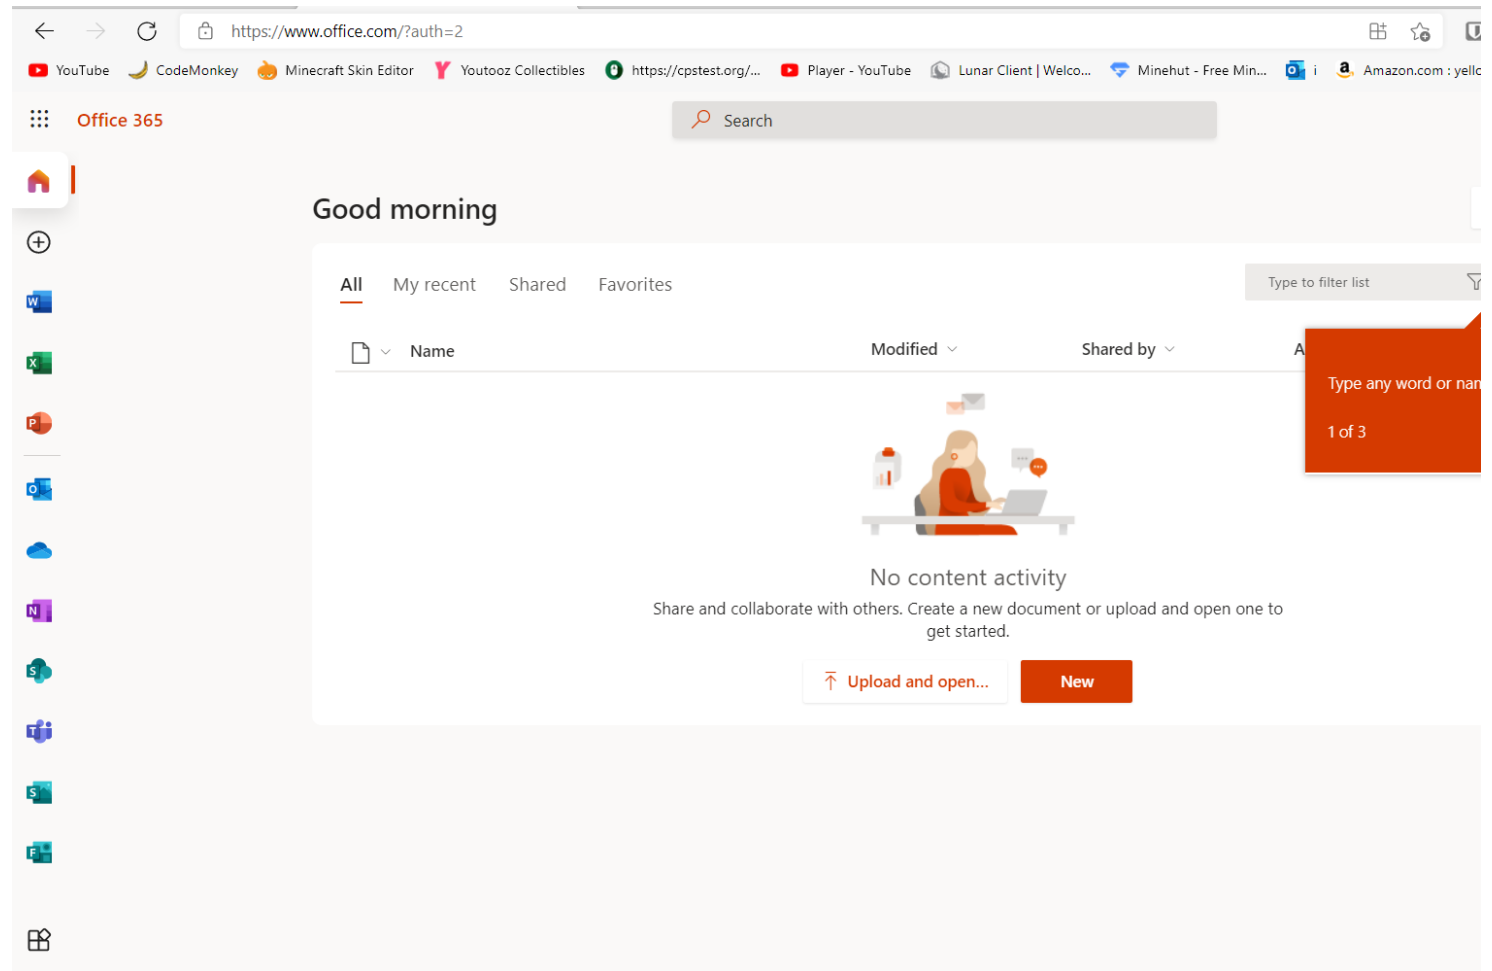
https://www.office.com/?auth=2

YouTube CodeMonkey Minecraft Skin Editor Youtooz Collectibles https://cpstest.org/... Player - YouTube Lunar Client | Welco... Minehut - Free Min... i Amazon.com : yello

Office 365

Search

Good morning

All My recent Shared Favorites

Type to filter list

Name Modified Shared by A

Type any word or nan

1 of 3

No content activity

Share and collaborate with others. Create a new document or upload and open one to get started.

Upload and open... New